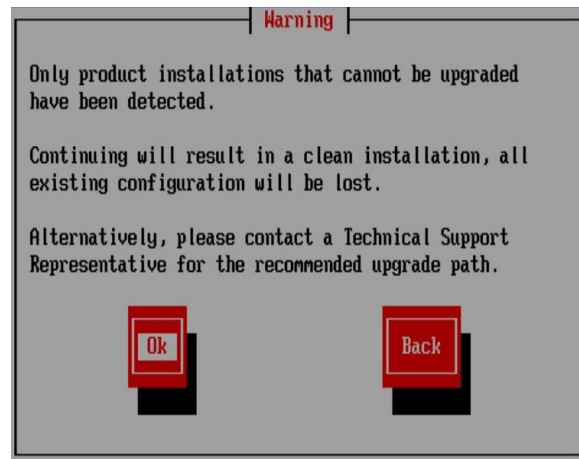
Warning

Only product installations that cannot be upgraded have been detected.

Continuing will result in a clean installation, all existing configuration will be lost.

Alternatively, please contact a Technical Support Representative for the recommended upgrade path.

Ok

Back